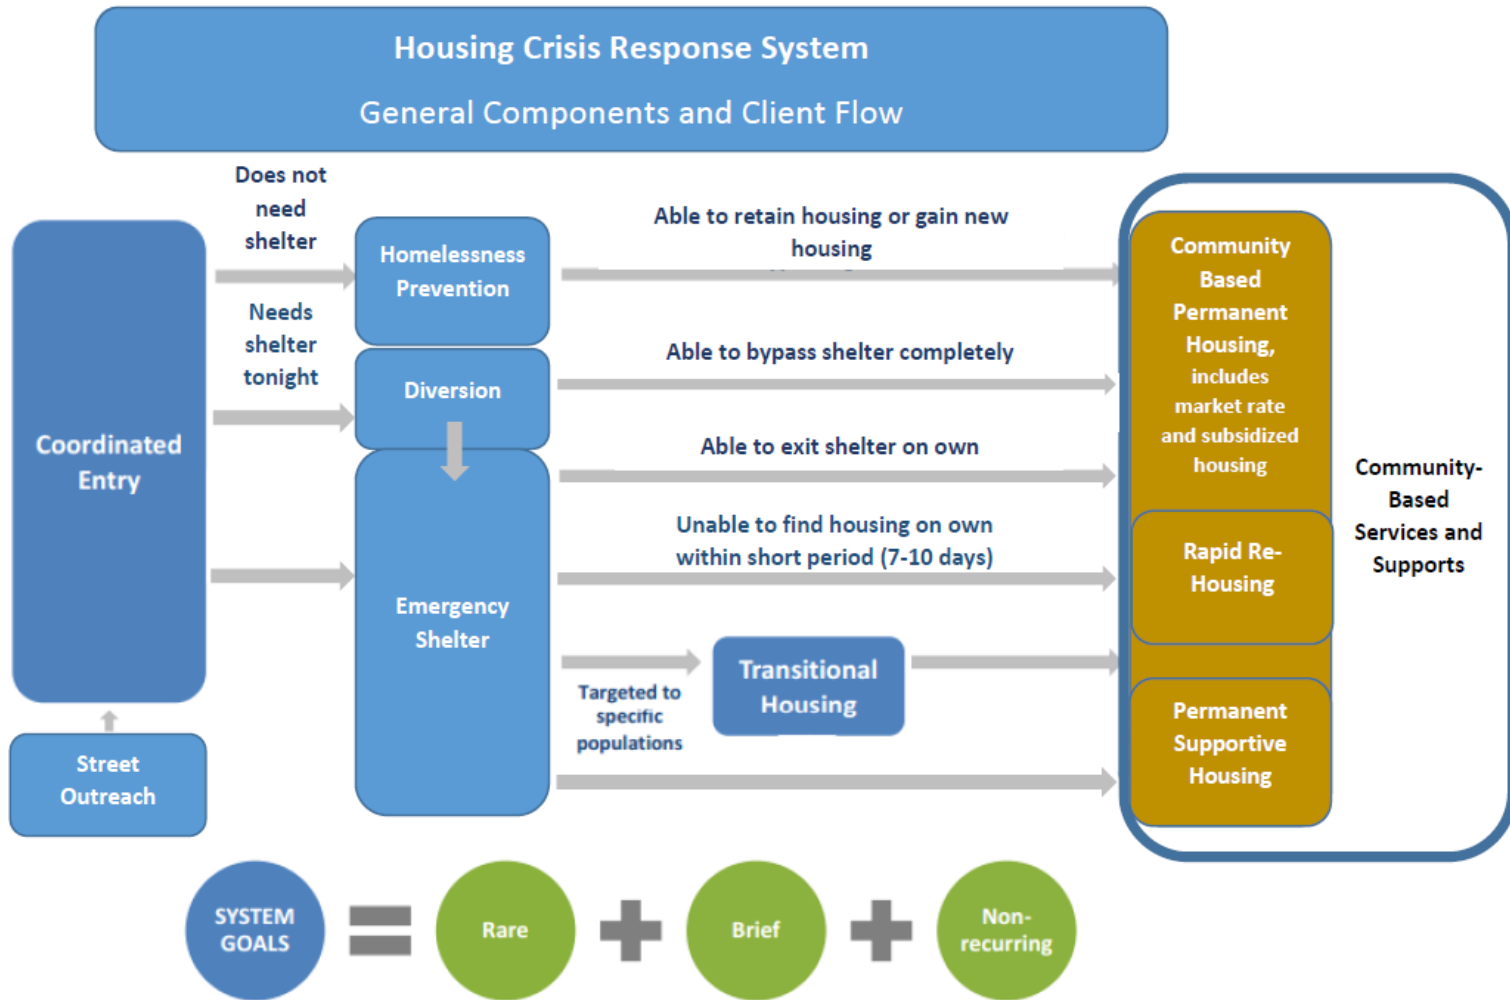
Housing Crisis Response System

General Components and Client Flow

Does not need shelter

Needs shelter tonight

Coordinated Entry

Street Outreach

Homelessness Prevention

Diversion

Emergency Shelter

Able to retain housing or gain new housing

Able to bypass shelter completely

Able to exit shelter on own

Unable to find housing on own within short period (7-10 days)

Targeted to specific populations

Transitional Housing

Community Based Permanent Housing, includes market rate and subsidized housing

Rapid Re-Housing

Permanent Supportive Housing

Community-Based Services and Supports

SYSTEM GOALS = Rare + Brief + Non-recurring